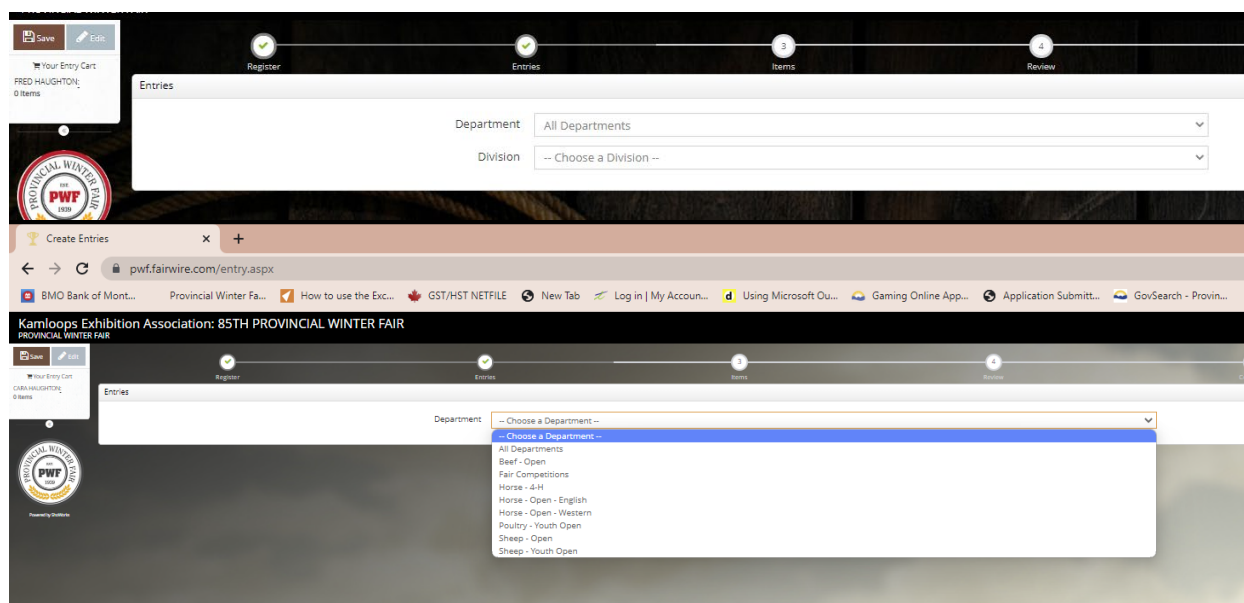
Save Edit

Your Entry Cart
FRED HAUGHTON:
0 Items

Register Entries 3 Items 4 Review

Entries

Department All Departments
Division -- Choose a Division --

PROVINCIAL WINTER FAIR EST 1939 PWF

Create Entries ×

pwf.fairwire.com/entry.aspx

BMO Bank of Mont... Provincial Winter Fa... How to use the Exc... GST/HST NETFILE New Tab Log in | My Accoun... Using Microsoft Ou... Gaming Online App... Application Submitt... GovSearch - Provin...

Kamloops Exhibition Association: 85TH PROVINCIAL WINTER FAIR
PROVINCIAL WINTER FAIR

Save Edit

Your Entry Cart
CARA HAUGHTON:
0 Items

Register Entries 3 Items 4 Review

Entries

Department -- Choose a Department --

-- Choose a Department --
All Departments
Beef - Open
Fair Competitions
Horse - 4-H
Horse - Open - English
Horse - Open - Western
Poultry - Youth Open
Sheep - Open
Sheep - Youth Open

PROVINCIAL WINTER FAIR EST 1939 PWF

Powered by ShoWorks